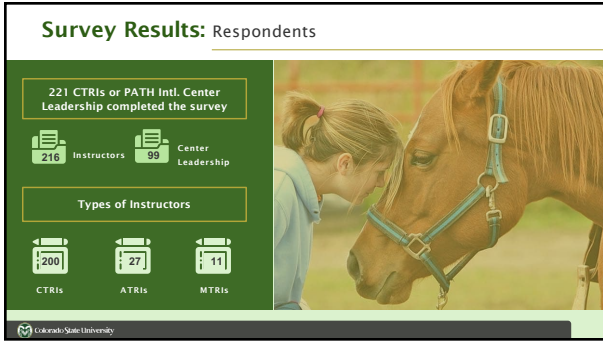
Survey Results: Respondents

221 CTRIs or PATH Intl. Center Leadership completed the survey

216 Instructors

99 Center Leadership

Types of Instructors

200 CTRIs

27 ATRIs

11 MTRIs

Colorado State University